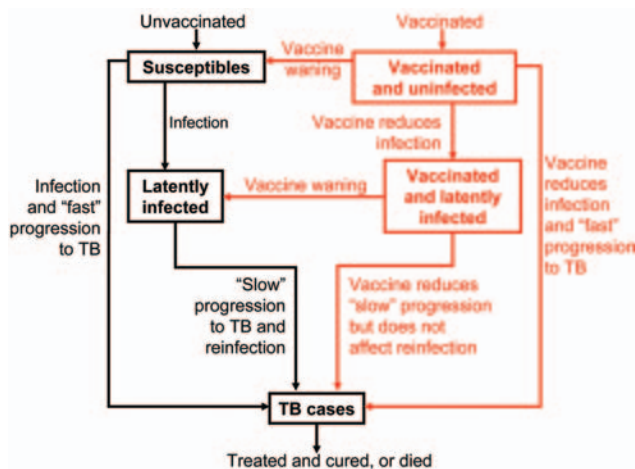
Unvaccinated

Vaccinated

Susceptibles

Vaccine waning

Vaccinated and uninfected

Infection

Vaccine reduces infection

Infection and "fast" progression to TB

Latently infected

Vaccine waning

Vaccinated and latently infected

Vaccine reduces infection and "fast" progression to TB

"Slow" progression to TB and reinfection

Vaccine reduces "slow" progression but does not affect reinfection

TB cases

Treated and cured, or died